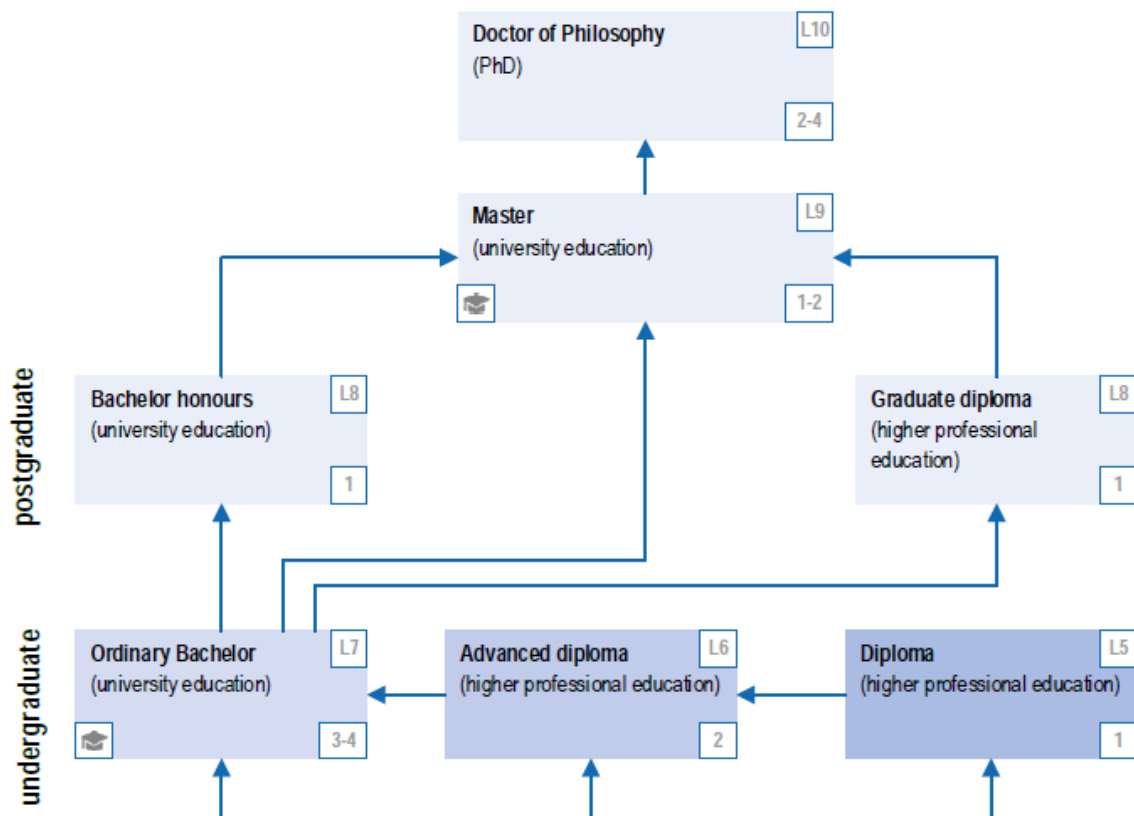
Doctor of Philosophy
(PhD)
L10
2-4

Master
(university education)
L9
1-2

postgraduate

Bachelor honours
(university education)
L8
1

Graduate diploma
(higher professional education)
L8
1

undergraduate

Ordinary Bachelor
(university education)
L7
3-4

Advanced diploma
(higher professional education)
L6
2

Diploma
(higher professional education)
L5
1